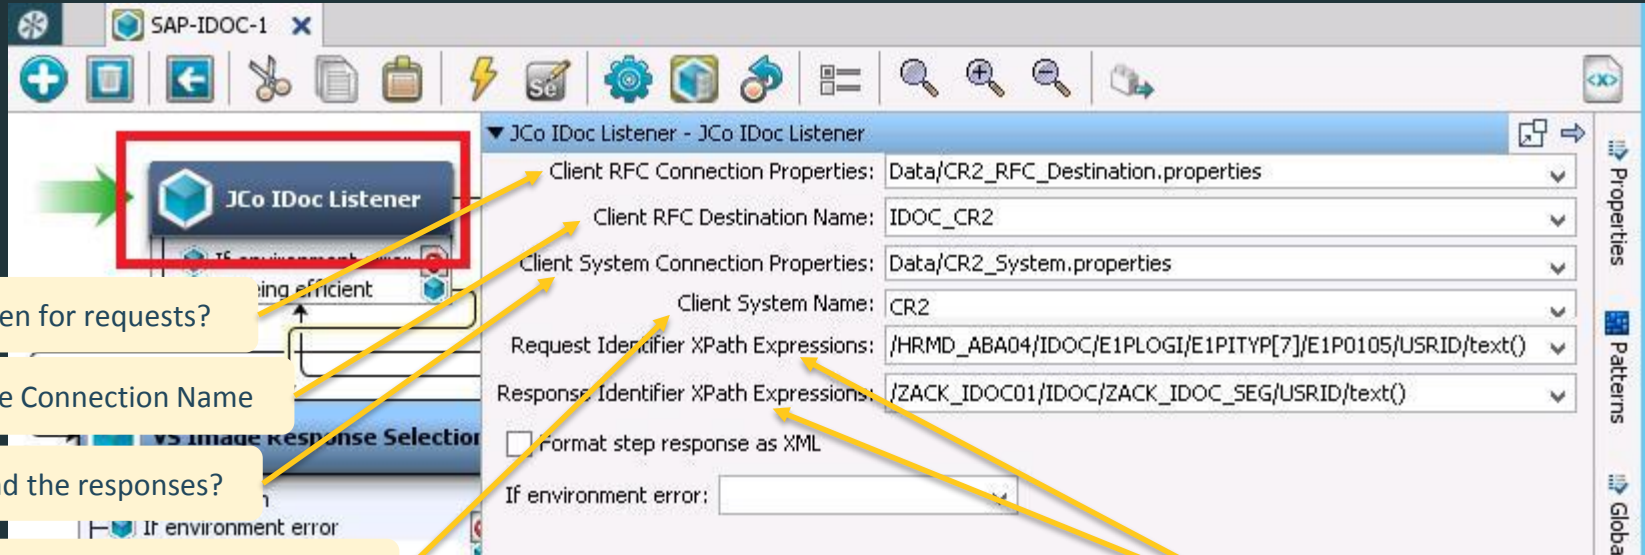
SAP-IDOC-1

JCo IDoc Listener - JCo IDoc Listener

JCo IDoc Listener

If environment error

...ing efficient

en for requests?

e Connection Name

VS Image Response Selection

d the responses?

If environment error

Client RFC Connection Properties: Data/CR2_RFC_Destination.properties

Client RFC Destination Name: IDOC_CR2

Client System Connection Properties: Data/CR2_System.properties

Client System Name: CR2

Request Identifier XPath Expressions: /HRMD_ABA04/IDOC/E1PLOGI/E1PITYP[7]/E1P0105/USRID/text()

Response Identifier XPath Expressions: /ZACK_IDOC01/IDOC/ZACK_IDOC_SEG/USRID/text()

Format step response as XML

If environment error:

Properties

Patterns

Globa